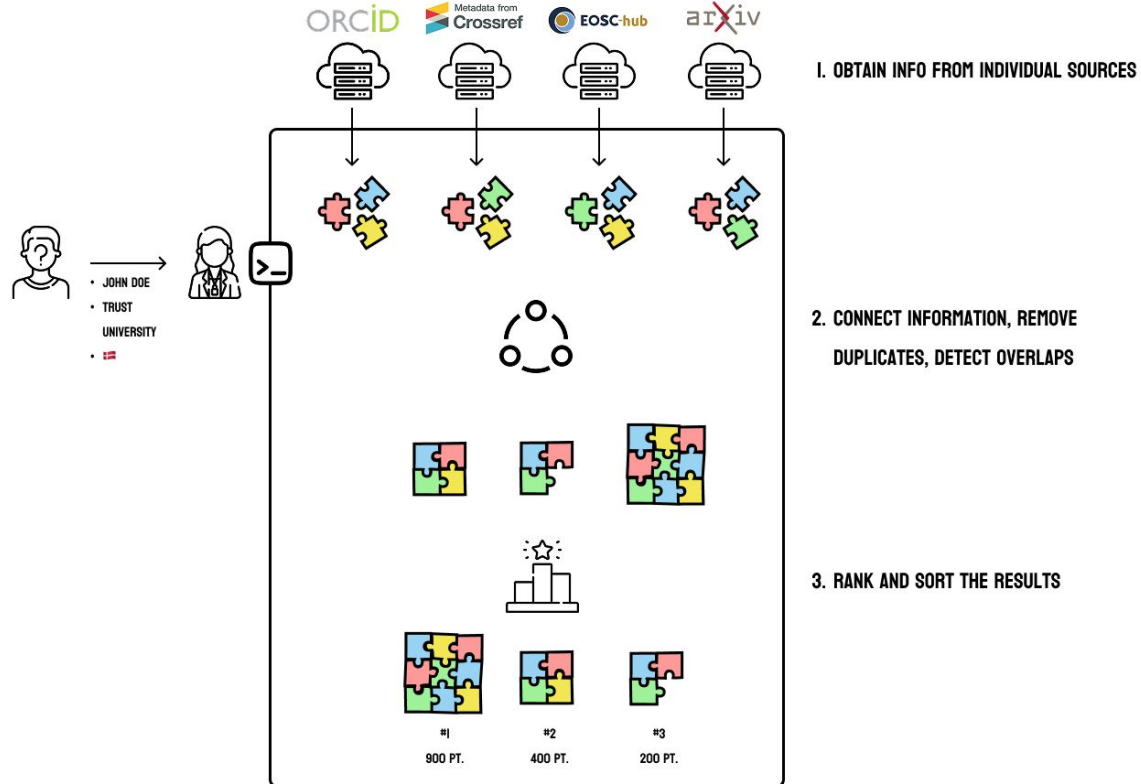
ORCID

Metadata from Crossref

EOSC-hub

arXiv

1. OBTAIN INFO FROM INDIVIDUAL SOURCES

• JOHN DOE
• TRUST UNIVERSITY
•

2. CONNECT INFORMATION, REMOVE DUPLICATES, DETECT OVERLAPS

3. RANK AND SORT THE RESULTS

#1
900 PT.

#2
400 PT.

#3
200 PT.